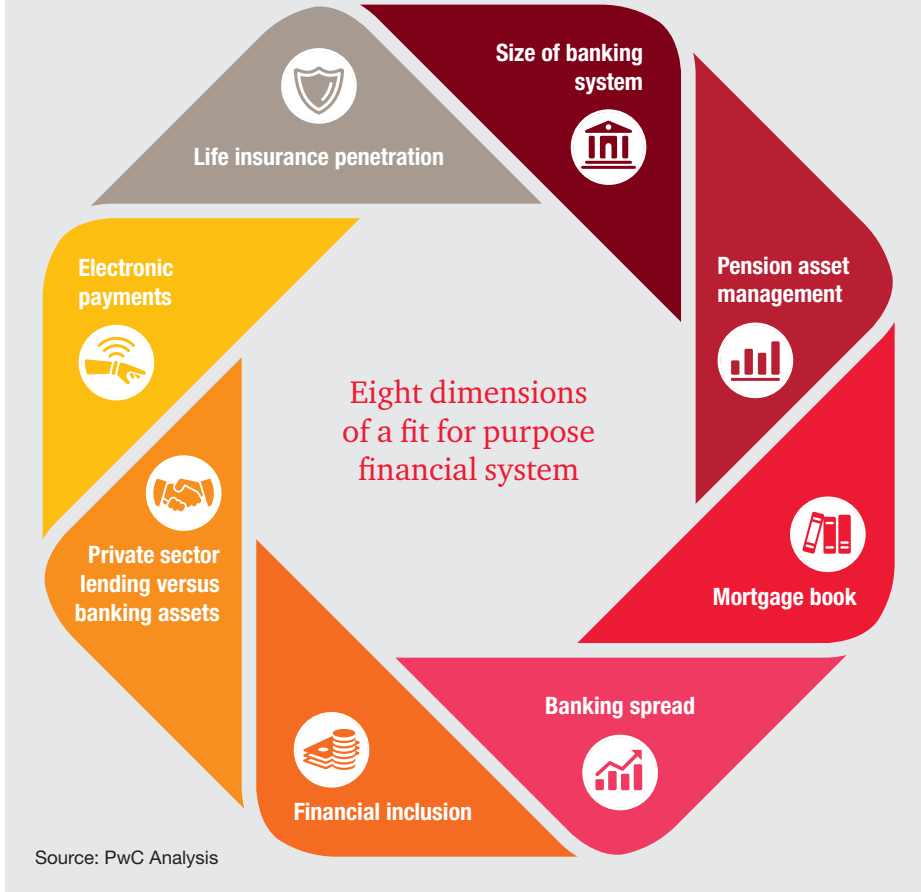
Life insurance penetration

Size of banking system

Pension asset management

Mortgage book

Banking spread

Financial inclusion

Private sector lending versus banking assets

Electronic payments

Eight dimensions of a fit for purpose financial system

Source: PwC Analysis